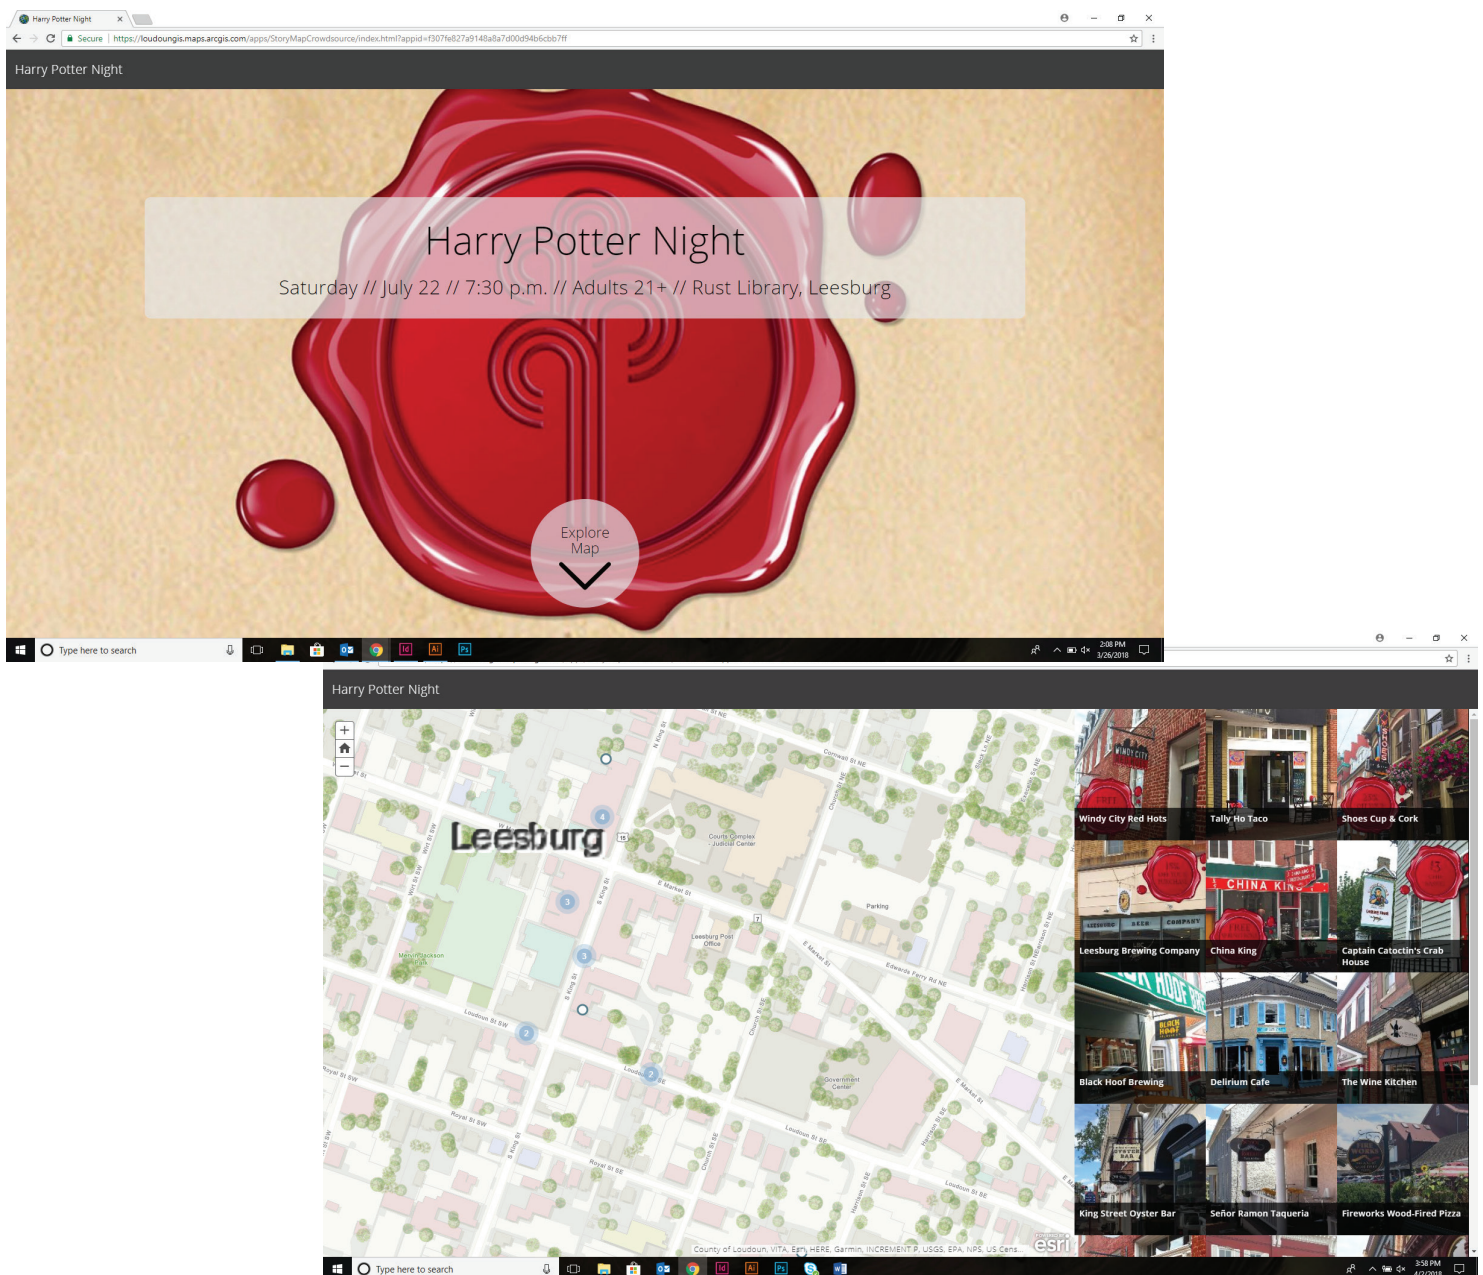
Harry Potter Night ×

Secure | https://loudoungis.maps.arcgis.com/apps/StoryMapCrowdsource/index.html?appid=f307fe827a9148a8a7d00d94b6cbb7ff

Harry Potter Night

Harry Potter Night

Saturday // July 22 // 7:30 p.m. // Adults 21+ // Rust Library, Leesburg

Explore Map

Type here to search

2:08 PM 3/26/2018

Harry Potter Night

+
−

Leesburg

Courts Complex - Judicial Center

Parking

Leesburg Post Office

Government Center

Mervin Jackson Park

E Market St

Edwards Ferry Rd NE

Loudoun St SW

Royal St SW

Royal St SE

Loudoun St SE

Cornwall St NE

N King St

S King St

Church St NE

Harrison St NE

Wirt St SW

4
3
3
2
2

County of Loudoun, VITA, Esri, HERE, Garmin, INCREMENT P, USGS, EPA, NPS, US Cens...

esri

Windy City Red Hots
Tally Ho Taco
Shoes Cup & Cork
Leesburg Brewing Company
China King
Captain Catoctin's Crab House
Black Hoof Brewing
Delirium Cafe
The Wine Kitchen
King Street Oyster Bar
Señor Ramon Taqueria
Fireworks Wood-Fired Pizza

CHINA KING

Type here to search

3:58 PM 4/2/2018